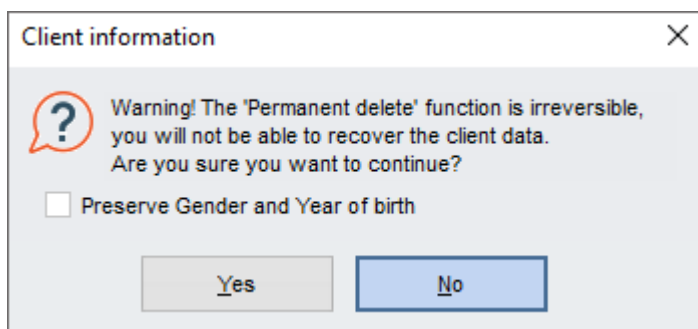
Client information

Warning! The 'Permanent delete' function is irreversible, you will not be able to recover the client data.
Are you sure you want to continue?

Preserve Gender and Year of birth

Yes

No